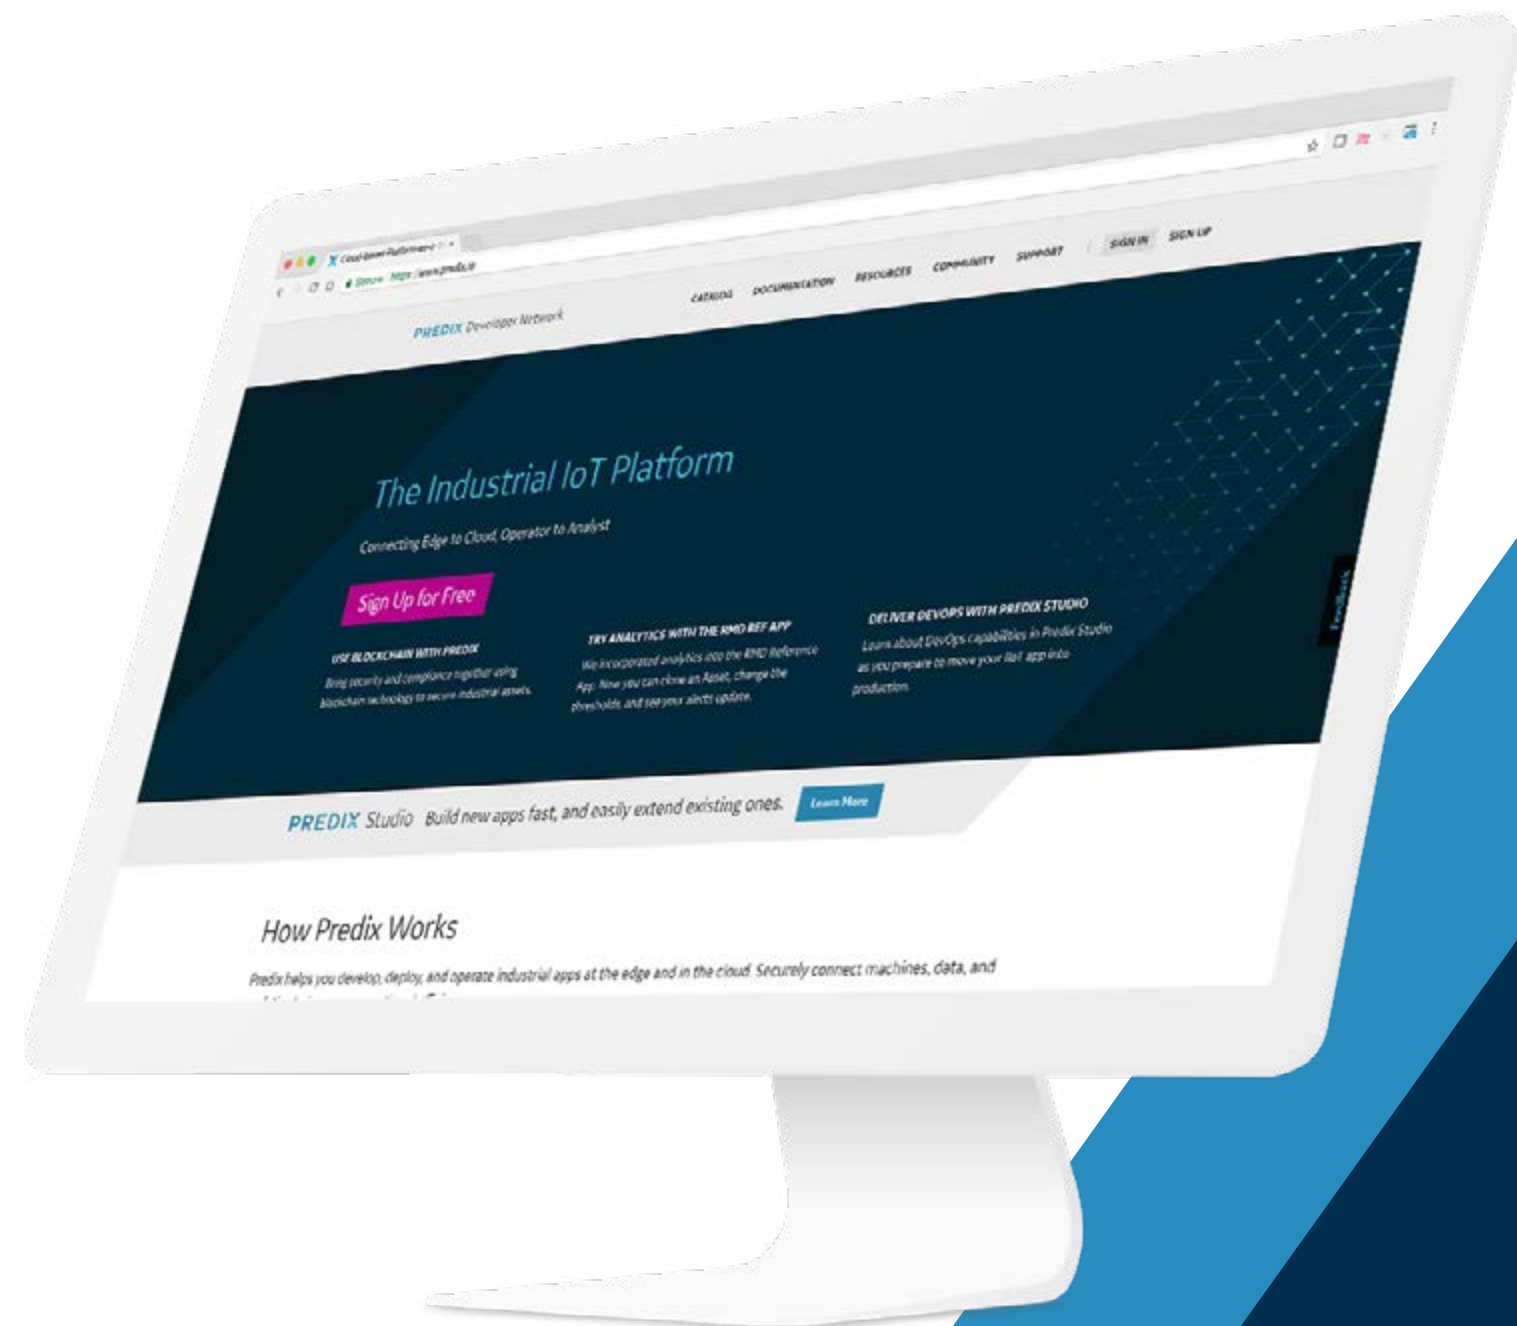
Cloud-based Platform-as-a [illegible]

Secure https://www.predix.io

PREDIX Developer Network

CATALOG DOCUMENTATION RESOURCES COMMUNITY SUPPORT SIGN IN SIGN UP

The Industrial IoT Platform

Connecting Edge to Cloud, Operator to Analyst

Sign Up for Free

USE BLOCKCHAIN WITH PREDIX
Bring security and compliance together using blockchain technology to secure industrial assets.

TRY ANALYTICS WITH THE RMD REF APP
We incorporated analytics into the RMD Reference App. Now you can clone an Asset, change the thresholds, and see your alerts update.

DELIVER DEVOPS WITH PREDIX STUDIO
Learn about DevOps capabilities in Predix Studio as you prepare to move your IIoT app into production.

Feedback

PREDIX Studio Build new apps fast, and easily extend existing ones. Learn More

How Predix Works

Predix helps you develop, deploy, and operate industrial apps at the edge and in the cloud. Securely connect machines, data, and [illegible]